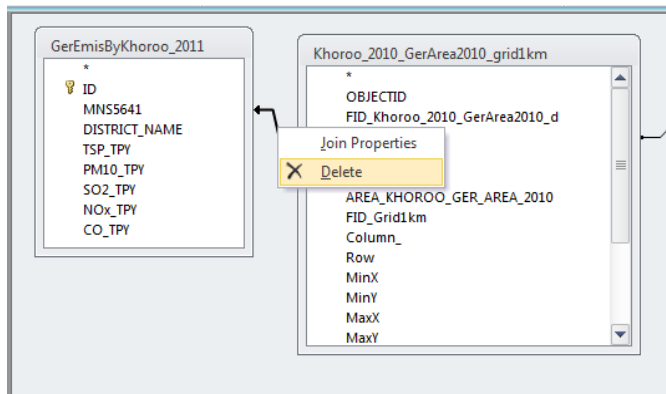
GerEmisByKhoroo_2011
*
ID
MNS5641
DISTRICT_NAME
TSP_TPY
PM10_TPY
SO2_TPY
NOx_TPY
CO_TPY

Khoroo_2010_GerArea2010_grid1km
*
OBJECTID
FID_Khoroo_2010_GerArea2010_d
AREA_KHOROO_GER_AREA_2010
FID_Grid1km
Column_
Row
MinX
MinY
MaxX
MaxY

Join Properties
Delete